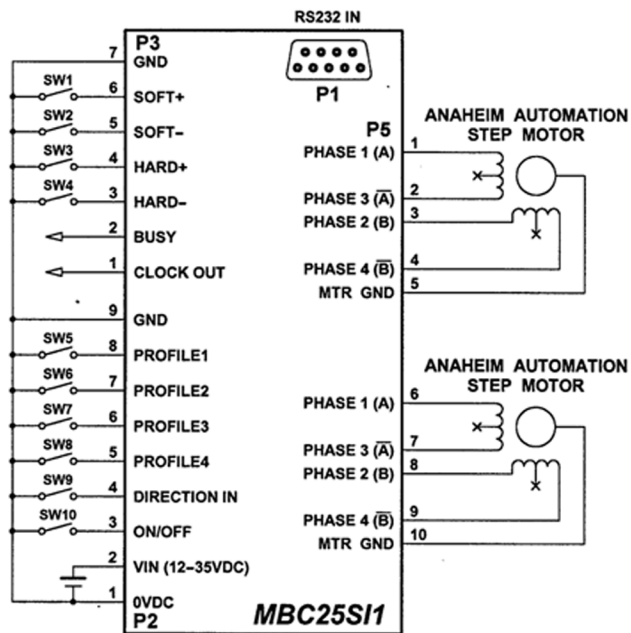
RS232 IN

P1

P3

7 GND

SW1 6 SOFT+

SW2 5 SOFT-

SW3 4 HARD+

SW4 3 HARD-

2 BUSY

1 CLOCK OUT

9 GND

SW5 8 PROFILE1

SW6 7 PROFILE2

SW7 6 PROFILE3

SW8 5 PROFILE4

SW9 4 DIRECTION IN

SW10 3 ON/OFF

2 VIN (12-35VDC)

1 0VDC

P2

P5

ANAHEIM AUTOMATION STEP MOTOR

PHASE 1 (A) 1

PHASE 3 ($\overline{A}$) 2

PHASE 2 (B) 3

PHASE 4 ($\overline{B}$) 4

MTR GND 5

ANAHEIM AUTOMATION STEP MOTOR

PHASE 1 (A) 6

PHASE 3 ($\overline{A}$) 7

PHASE 2 (B) 8

PHASE 4 ($\overline{B}$) 9

MTR GND 10

MBC25SI1